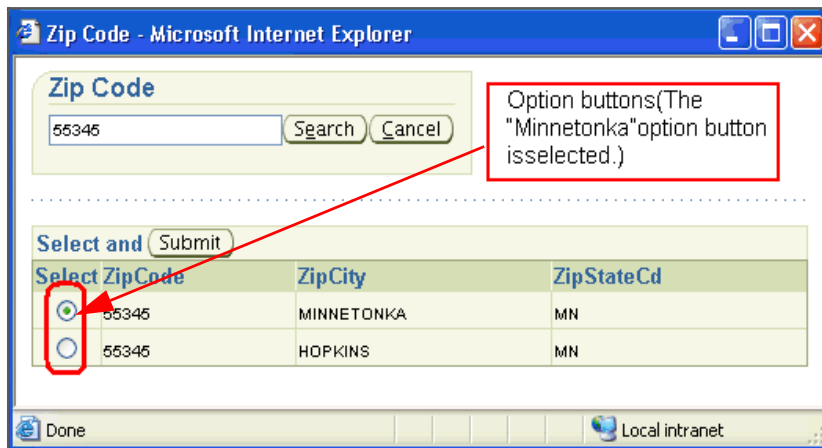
Zip Code - Microsoft Internet Explorer

Zip Code

55345 Search Cancel

Option buttons(The "Minnetonka"option button isselected.)

Select and Submit

| Select | ZipCode | ZipCity | ZipStateCd |
|---|---|---|---|
|  | 55345 | MINNETONKA | MN |
|  | 55345 | HOPKINS | MN |

Done

Local intranet